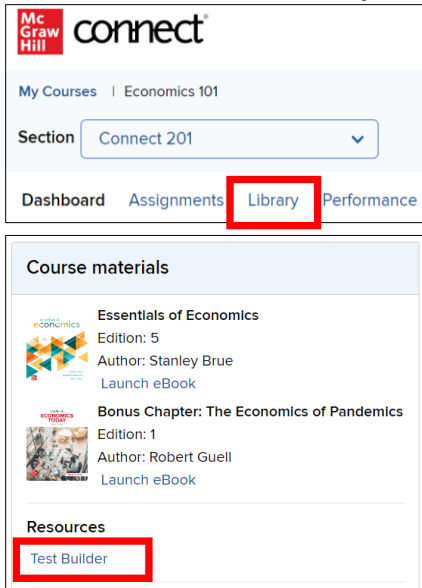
Mc Graw Hill connect®

My Courses | Economics 101

Section Connect 201

Dashboard Assignments Library Performance

Course materials

essentials of economics

Essentials of Economics
Edition: 5
Author: Stanley Brue
Launch eBook

ECONOMICS TODAY

Bonus Chapter: The Economics of Pandemics
Edition: 1
Author: Robert Guell
Launch eBook

Resources

Test Builder